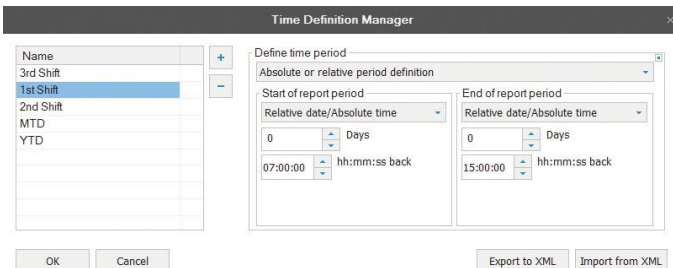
Time Definition Manager

Name
3rd Shift
1st Shift
2nd Shift
MTD
YTD

+
−

Define time period
Absolute or relative period definition

Start of report period
Relative date/Absolute time
0 Days
07:00:00 hh:mm:ss back

End of report period
Relative date/Absolute time
0 Days
15:00:00 hh:mm:ss back

OK Cancel

Export to XML Import from XML